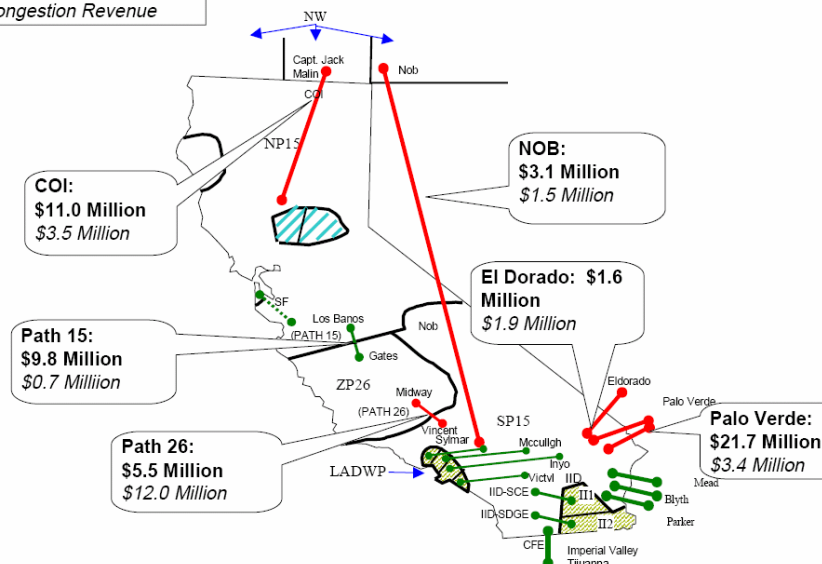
ongestion Revenue

NW

Capt. Jack
Malin

Nob

COI

NP15

NOB:
$3.1 Million
$1.5 Million

COI:
$11.0 Million
$3.5 Million

El Dorado: $1.6 Million
$1.9 Million

SF

Los Banos

(PATH 15)

Nob

Path 15:
$9.8 Million
$0.7 Milliion

Gates

ZP26

Midway

(PATH 26)

Eldorado

Palo Verde

Palo Verde:
$21.7 Million
$3.4 Million

Vincent

Sylmar

SP15

Path 26:
$5.5 Million
$12.0 Million

Mccullgh

LADWP

Inyo

Victvl

IID

IID-SCE

II1

Mead

Blyth

IID-SDGE

II2

Parker

CFE

Imperial Valley

Tijuana